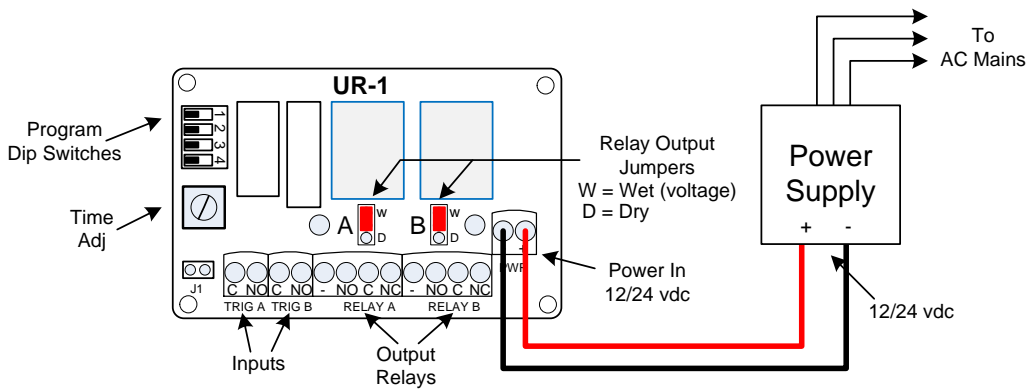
UR-1

To
AC Mains

Program
Dip Switches

1
2
3
4

Relay Output
Jumpers
W = Wet (voltage)
D = Dry

Power
Supply

Time
Adj

A
W
D

B
W
D

+
-

J1

C NO
C NO
- NO C NC
- NO C NC
PWR

TRIG A
TRIG B
RELAY A
RELAY B

Power In
12/24 vdc

12/24 vdc

Inputs

Output
Relays